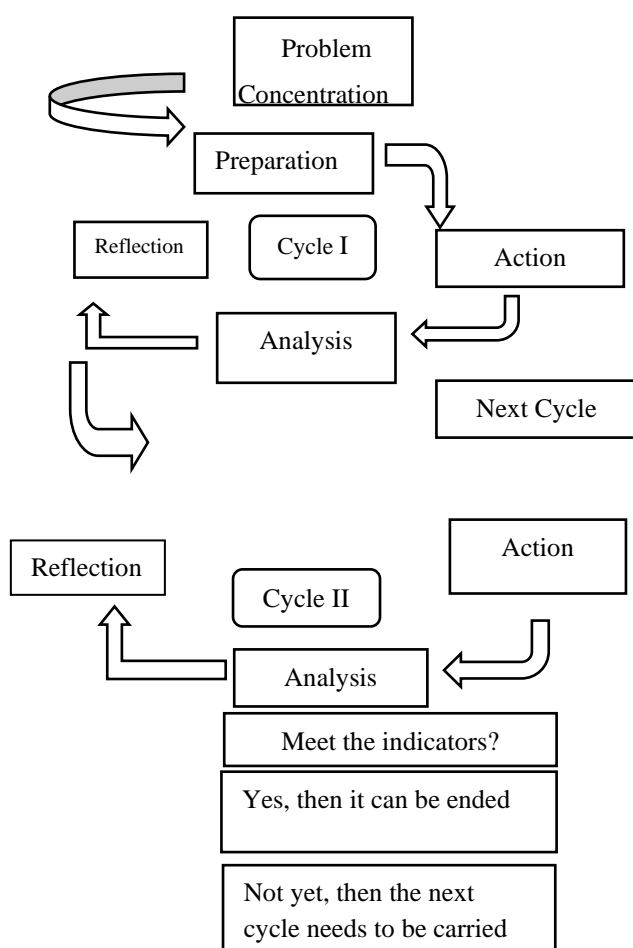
Problem Concentration

Preparation

Reflection

Cycle I

Action

Analysis

Next Cycle

Action

Reflection

Cycle II

Analysis

Meet the indicators?

Yes, then it can be ended

Not yet, then the next cycle needs to be carried